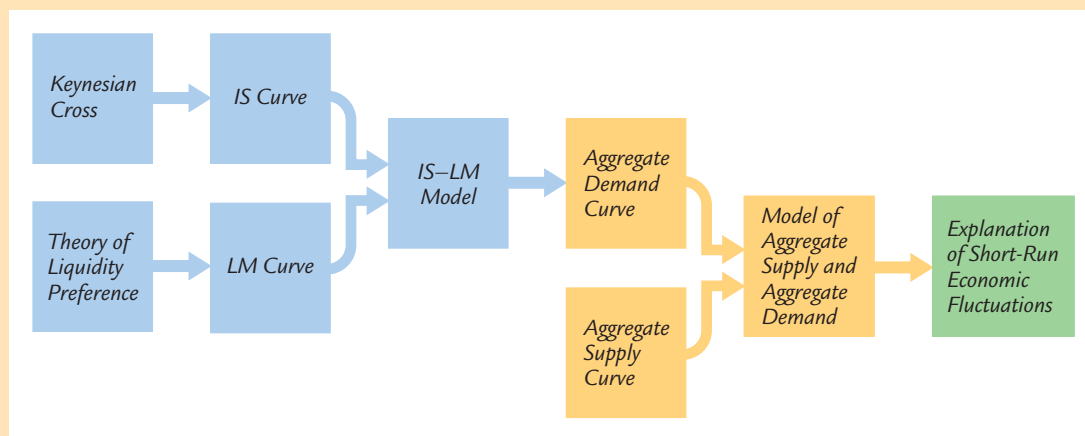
Keynesian Cross

IS Curve

Theory of Liquidity Preference

LM Curve

IS–LM Model

Aggregate Demand Curve

Aggregate Supply Curve

Model of Aggregate Supply and Aggregate Demand

Explanation of Short-Run Economic Fluctuations